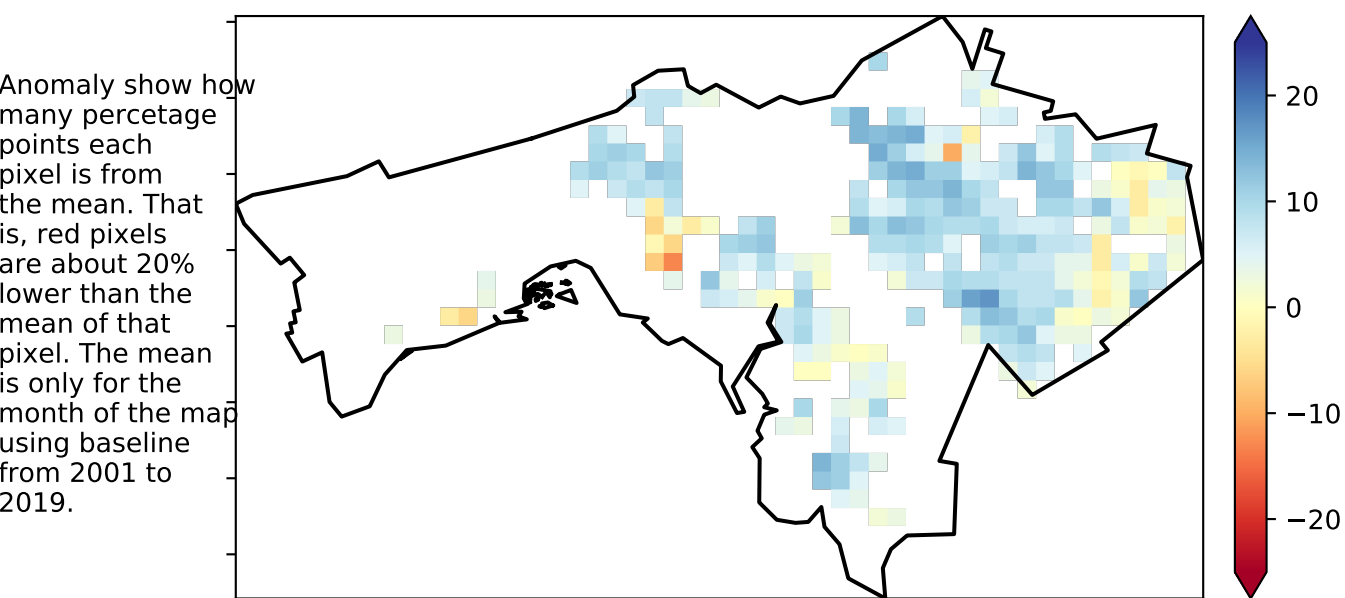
Anomaly show how many percetage points each pixel is from the mean. That is, red pixels are about 20% lower than the mean of that pixel. The mean is only for the month of the map using baseline from 2001 to 2019.

20
10
0
−10
−20